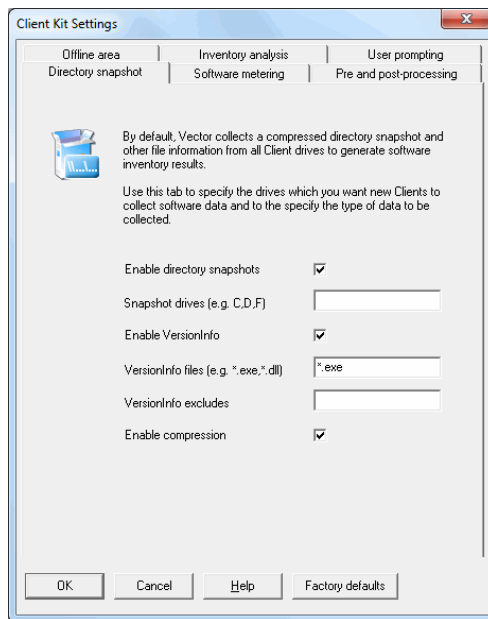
Client Kit Settings

Offline area | Inventory analysis | User prompting
Directory snapshot | Software metering | Pre and post-processing

By default, Vector collects a compressed directory snapshot and other file information from all Client drives to generate software inventory results.

Use this tab to specify the drives which you want new Clients to collect software data and to the specify the type of data to be collected.

Enable directory snapshots

Snapshot drives (e.g. C,D,F)

Enable VersionInfo

VersionInfo files (e.g. *.exe,*.dll) *.exe

VersionInfo excludes

Enable compression

OK Cancel Help Factory defaults